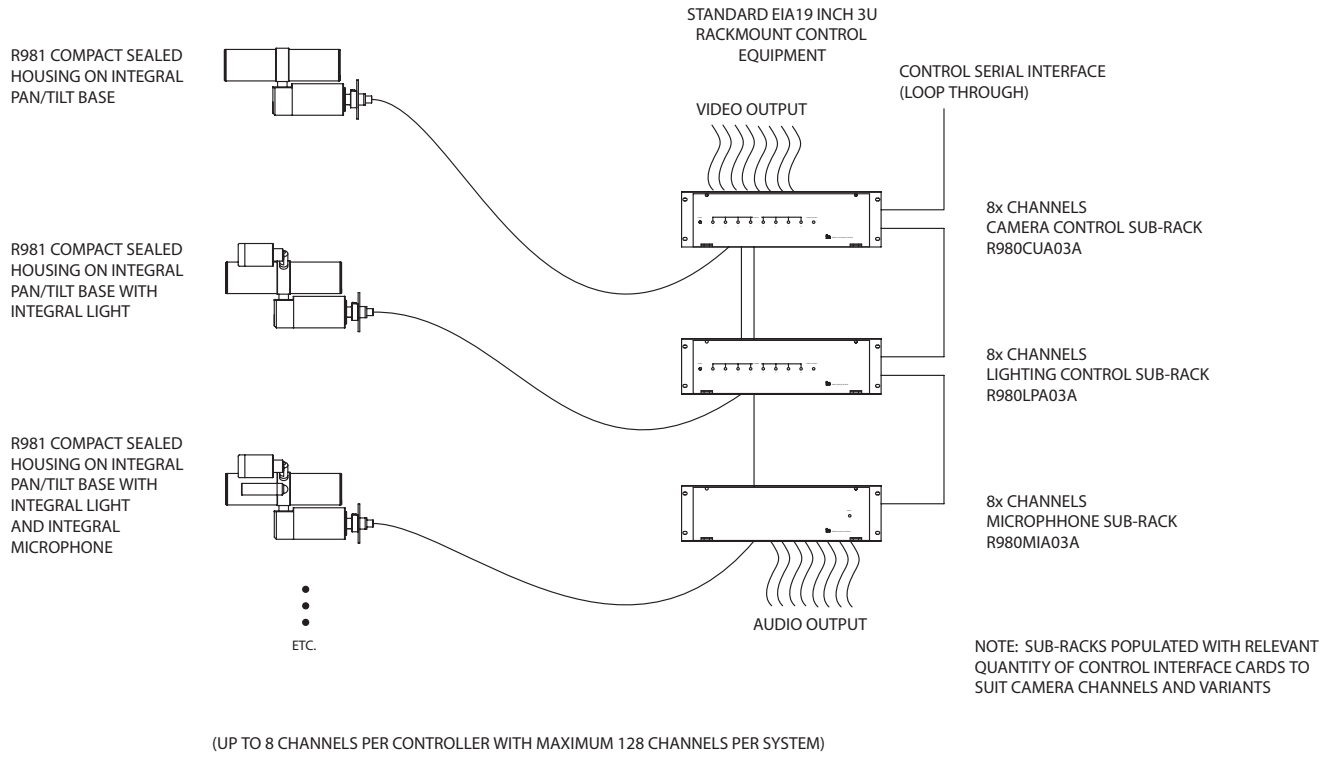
STANDARD EIA19 INCH 3U RACKMOUNT CONTROL EQUIPMENT

R981 COMPACT SEALED HOUSING ON INTEGRAL PAN/TILT BASE

CONTROL SERIAL INTERFACE (LOOP THROUGH)

VIDEO OUTPUT

8x CHANNELS
CAMERA CONTROL SUB-RACK
R980CUA03A

R981 COMPACT SEALED HOUSING ON INTEGRAL PAN/TILT BASE WITH INTEGRAL LIGHT

8x CHANNELS
LIGHTING CONTROL SUB-RACK
R980LPA03A

R981 COMPACT SEALED HOUSING ON INTEGRAL PAN/TILT BASE WITH INTEGRAL LIGHT AND INTEGRAL MICROPHONE

8x CHANNELS
MICROPHHONE SUB-RACK
R980MIA03A

ETC.

AUDIO OUTPUT

NOTE: SUB-RACKS POPULATED WITH RELEVANT QUANTITY OF CONTROL INTERFACE CARDS TO SUIT CAMERA CHANNELS AND VARIANTS

(UP TO 8 CHANNELS PER CONTROLLER WITH MAXIMUM 128 CHANNELS PER SYSTEM)